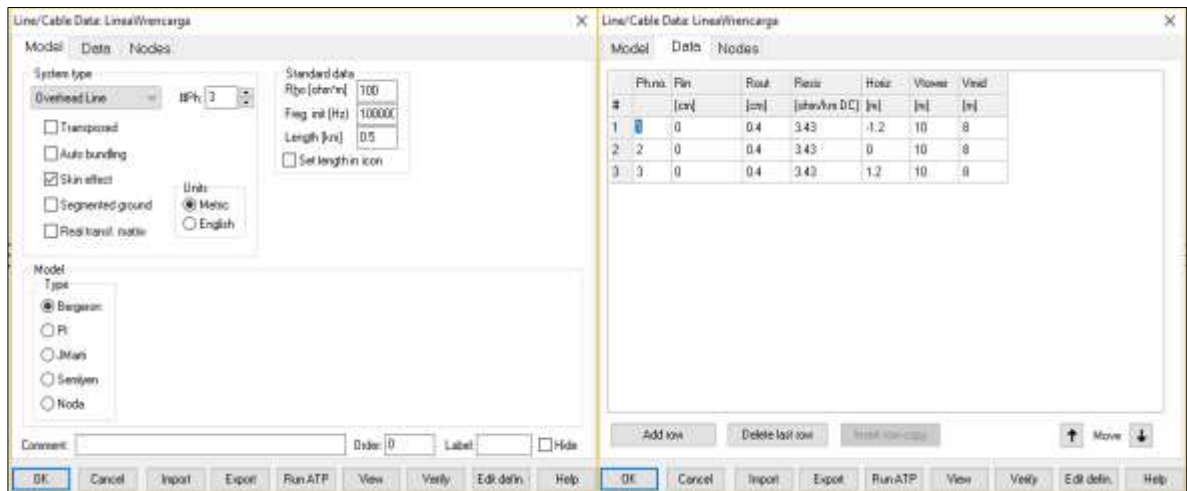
Line/Cable Data: LineaWencarga

Model Data Nodes

System type
Overhead Line
#Ph: 3
Transposed
Auto bundling
Skin effect
Segmented ground
Real transf. matrix
Units
Metric
English

Standard data
Rho [ohm*m] 100
Freq. init [Hz] 100000
Length [km] 0.5
Set length in icon

Model
Type
Bergeron
PI
JMarti
Semlyen
Noda

Comment: Order: 0 Label: Hide

OK Cancel Import Export Run ATP View Verify Edit defin. Help

Line/Cable Data: LineaWencarga

Model Data Nodes

| # | Ph.no. | Rin [cm] | Rout [cm] | Resis [ohm/km DC] | Horiz [m] | Vtower [m] | Vmid [m] |
|---|---|---|---|---|---|---|---|
| 1 | 1 | 0 | 0.4 | 3.43 | -1.2 | 10 | 8 |
| 2 | 2 | 0 | 0.4 | 3.43 | 0 | 10 | 8 |
| 3 | 3 | 0 | 0.4 | 3.43 | 1.2 | 10 | 8 |

Add row Delete last row Insert row copy Move

OK Cancel Import Export Run ATP View Verify Edit defin. Help